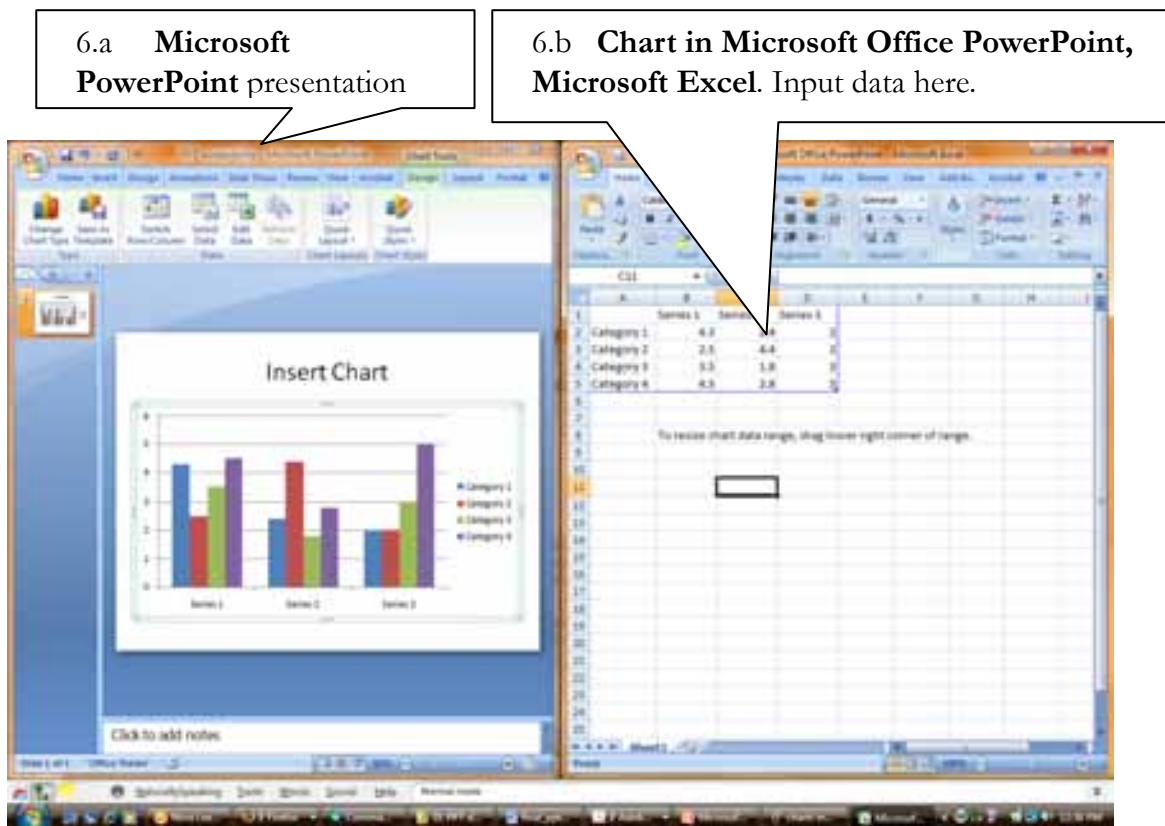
6.a **Microsoft PowerPoint** presentation

6.b **Chart in Microsoft Office PowerPoint, Microsoft Excel**. Input data here.

Insert Chart

| | Series 1 | Series 2 | Series 3 |
|---|---|---|---|
| Category 1 | 4.3 | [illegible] | 2 |
| Category 2 | 2.5 | 4.4 | 2 |
| Category 3 | 3.5 | 1.8 | 3 |
| Category 4 | 4.5 | 2.8 | 5 |

To resize chart data range, drag lower right corner of range.

Category 1
Category 2
Category 3
Category 4

Series 1 Series 2 Series 3

Click to add notes

Sheet1